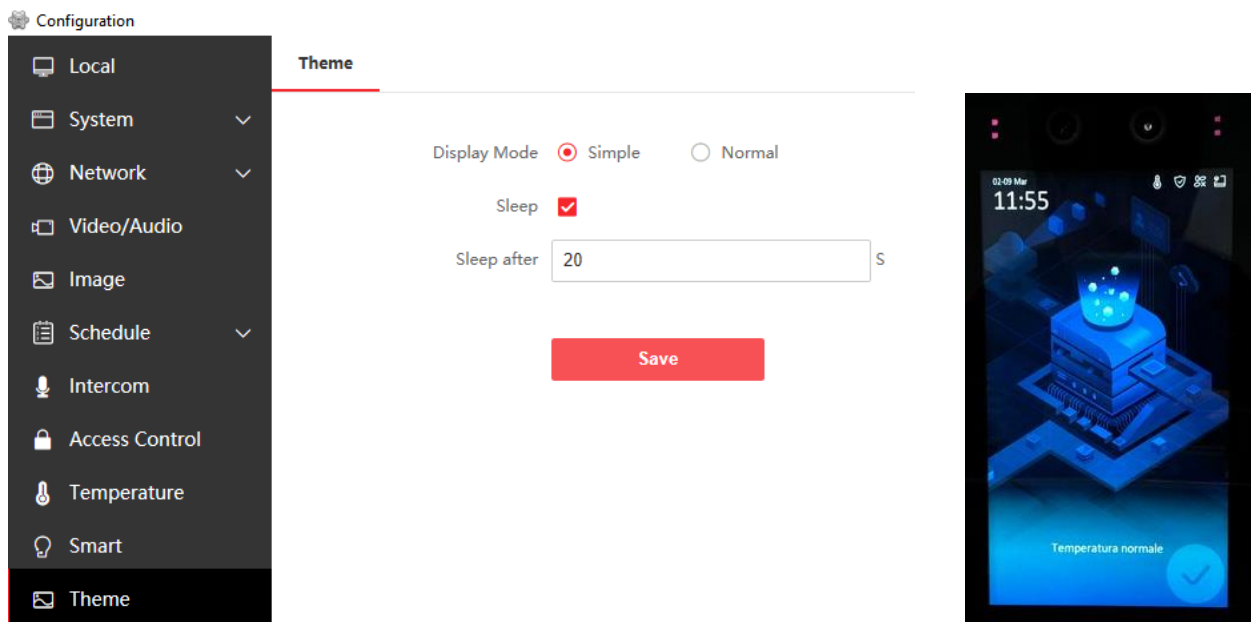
Configuration

Local
System
Network
Video/Audio
Image
Schedule
Intercom
Access Control
Temperature
Smart
Theme

Theme

Display Mode Simple Normal
Sleep
Sleep after 20 S

Save

02-09 Mar
11:55

Temperatura normale